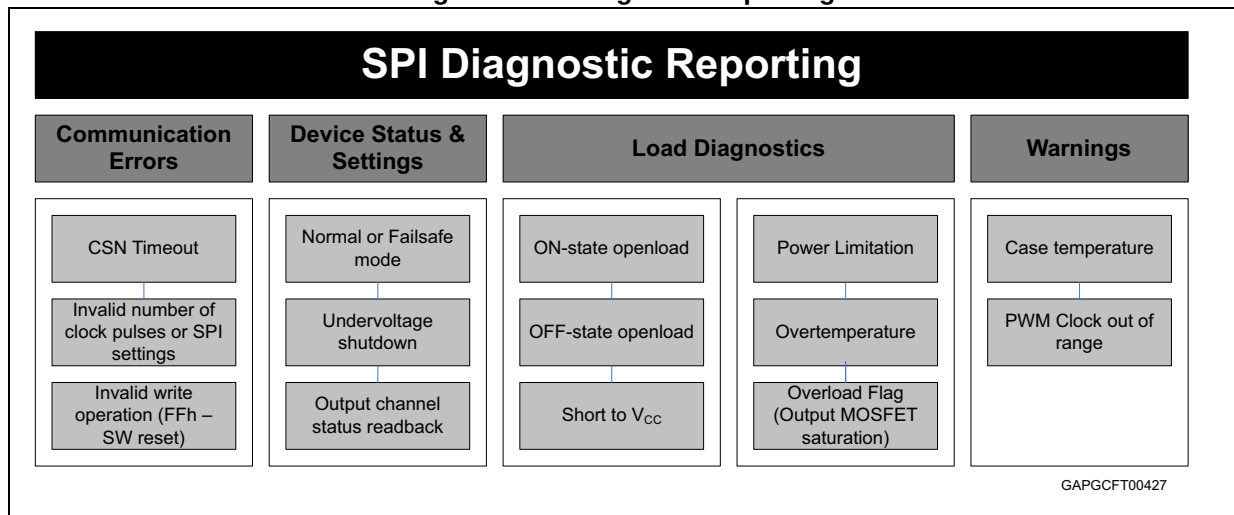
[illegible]

SPI Diagnostic Reporting

Communication Errors

Device Status & Settings

Load Diagnostics

Warnings

CSN Timeout

Invalid number of clock pulses or SPI settings

Invalid write operation (FFh – SW reset)

Normal or Failsafe mode

Undervoltage shutdown

Output channel status readback

ON-state openload

OFF-state openload

Short to $V_{CC}$

Power Limitation

Overtemperature

Overload Flag (Output MOSFET saturation)

Case temperature

PWM Clock out of range

GAPGCFT00427